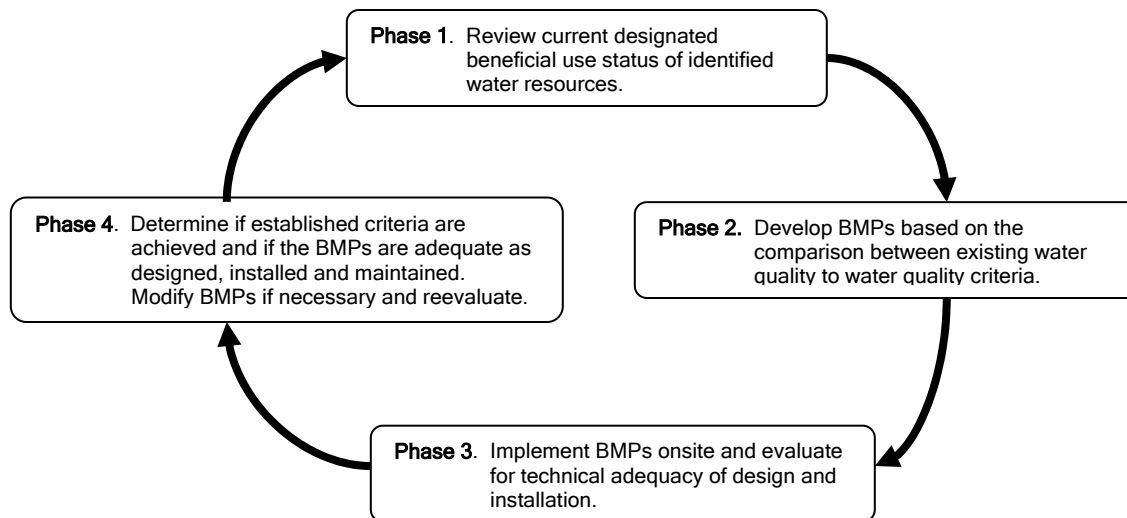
**Phase 1**. Review current designated beneficial use status of identified water resources.

**Phase 2.** Develop BMPs based on the comparison between existing water quality to water quality criteria.

**Phase 3**. Implement BMPs onsite and evaluate for technical adequacy of design and installation.

**Phase 4**. Determine if established criteria are achieved and if the BMPs are adequate as designed, installed and maintained. Modify BMPs if necessary and reevaluate.